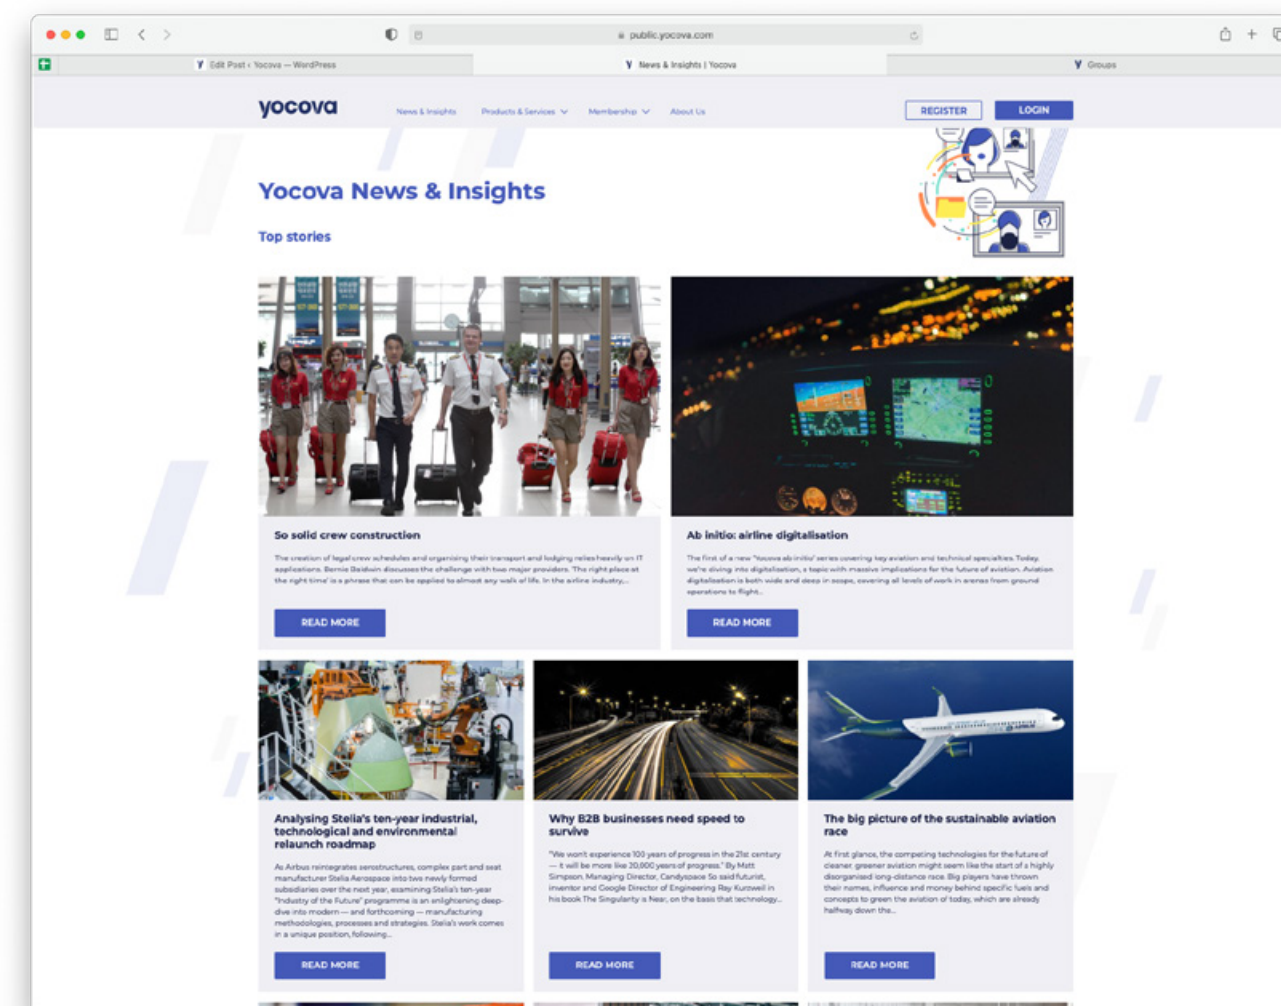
public.yocova.com

Edit Post ‹ Yocova — WordPress

News & Insights | Yocova

Groups

yocova

News & Insights Products & Services Membership About Us

REGISTER LOGIN

Yocova News & Insights

Top stories

So solid crew construction

The creation of legal crew schedules and organising their transport and lodging relies heavily on IT applications. Bernie Baldwin discusses the challenge with two major providers. The right place at the right time' is a phrase that can be applied to almost any walk of life. In the airline industry,...

READ MORE

Ab initio: airline digitalisation

The first of a new "Yocova ab initio" series covering key aviation and technical specialties. Today, we're diving into digitalisation, a topic with massive implications for the future of aviation. Aviation digitalisation is both wide and deep in scope, covering all levels of work in areas from ground operations to flight...

READ MORE

Analysing Stelia's ten-year industrial, technological and environmental relaunch roadmap

As Airbus reintegrates aerostructures, complex part and seat manufacturer Stelia Aerospace into two newly formed subsidiaries over the next year, examining Stelia's ten-year "Industry of the Future" programme is an enlightening deep-dive into modern — and forthcoming — manufacturing methodologies, processes and strategies. Stelia's work comes in a unique position, following...

READ MORE

Why B2B businesses need speed to survive

"We won't experience 100 years of progress in the 21st century — it will be more like 20,000 years of progress." By Matt Simpson, Managing Director, Candyspace So said futurist, inventor and Google Director of Engineering Ray Kurzweil in his book The Singularity is Near, on the basis that technology...

READ MORE

The big picture of the sustainable aviation race

At first glance, the competing technologies for the future of cleaner, greener aviation might seem like the start of a highly disorganised long-distance race. Big players have thrown their names, influence and money behind specific fuels and concepts to green the aviation of today, which are already halfway down the...

READ MORE